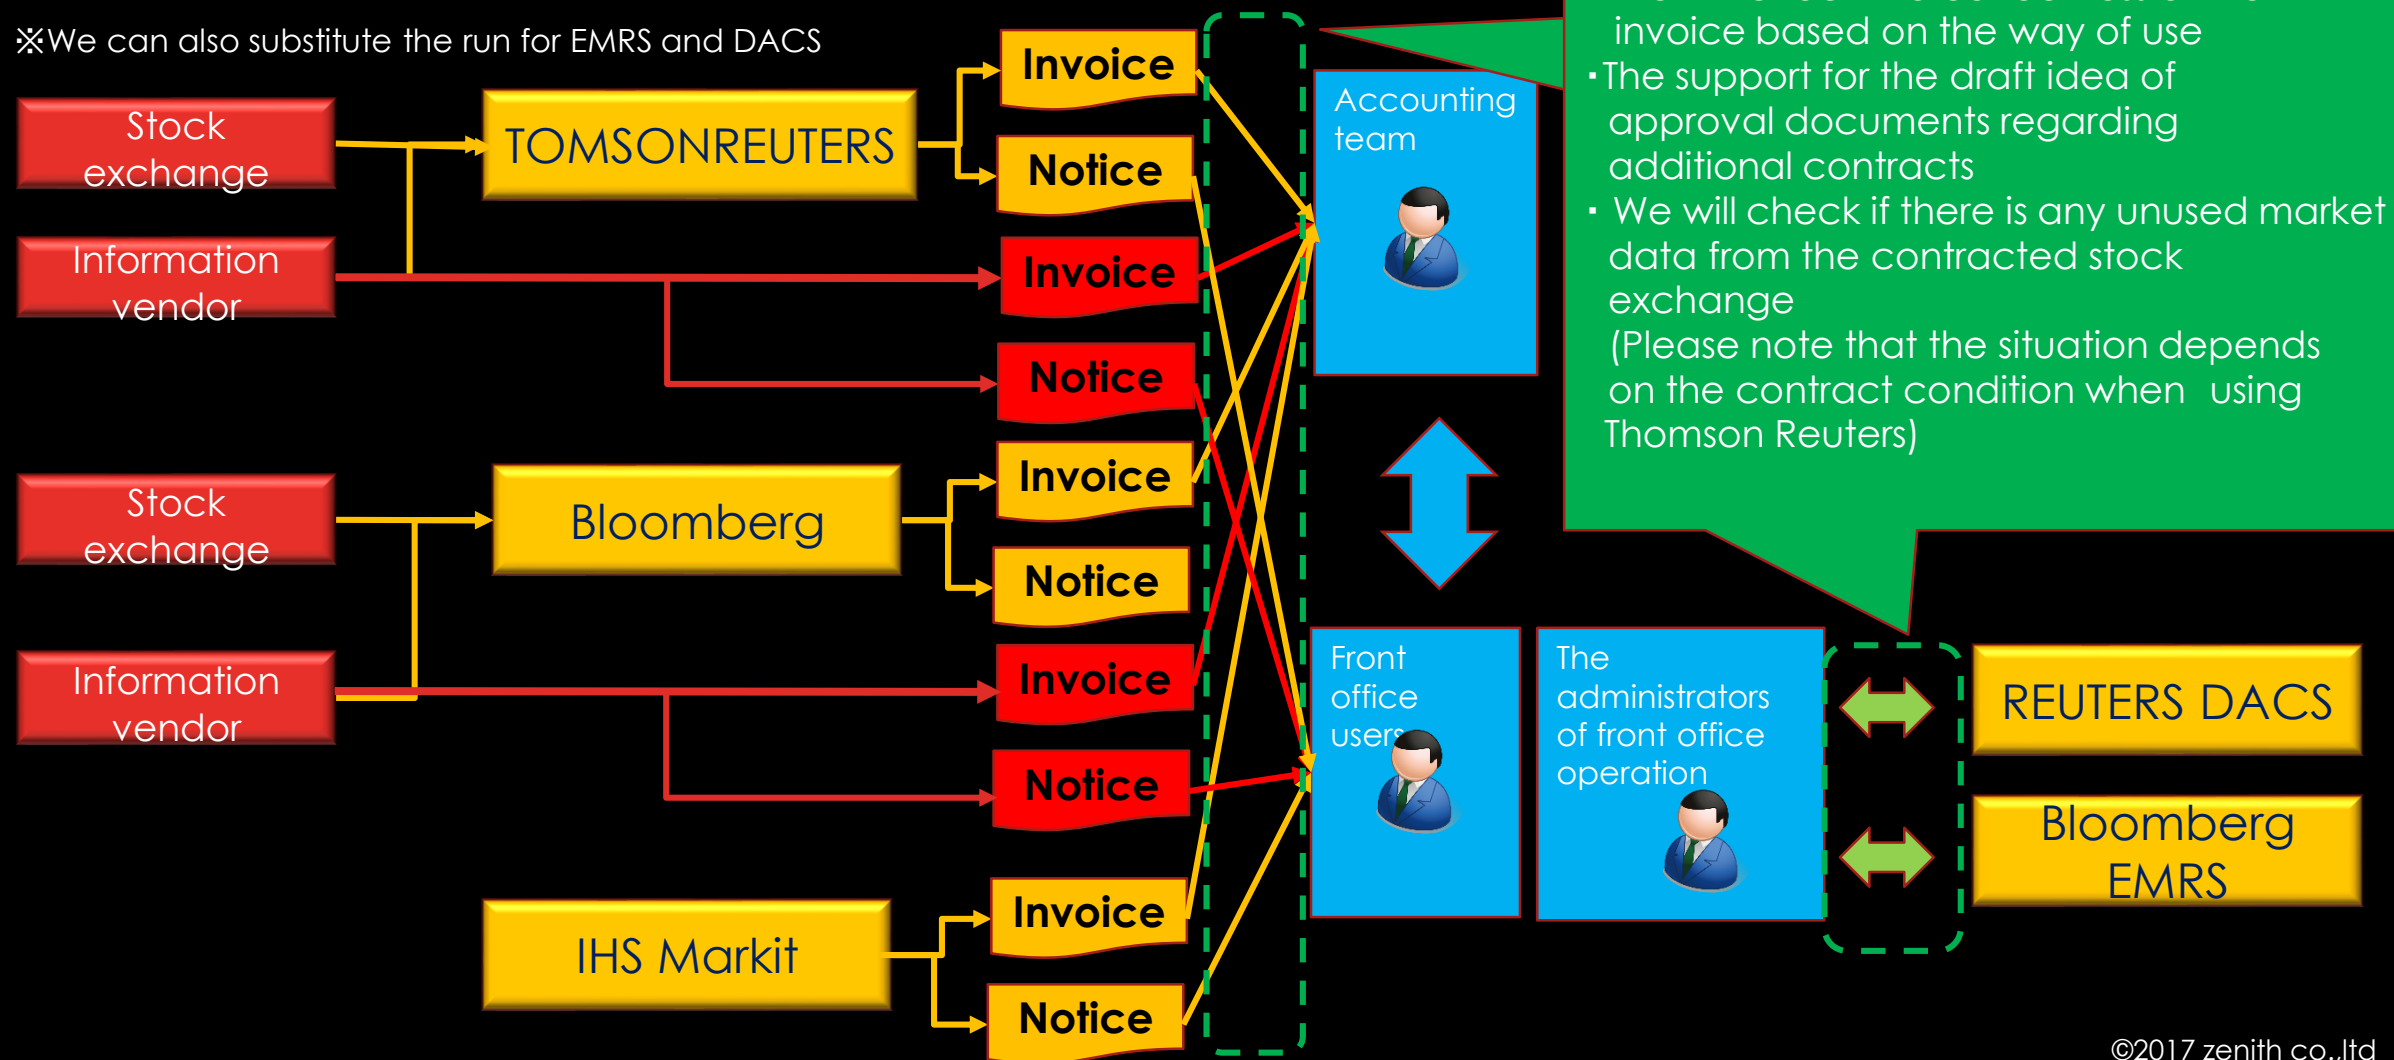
※We can also substitute the run for EMRS and DACS

Stock exchange

Information vendor

TOMSONREUTERS

Invoice

Notice

Invoice

Notice

Stock exchange

Information vendor

Bloomberg

Invoice

Notice

Invoice

Notice

IHS Markit

Invoice

Notice

Accounting team

Front office users

The administrators of front office operation

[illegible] invoice based on the way of use
・The support for the draft idea of approval documents regarding additional contracts
・ We will check if there is any unused market data from the contracted stock exchange (Please note that the situation depends on the contract condition when using Thomson Reuters)

REUTERS DACS

Bloomberg EMRS

©2017 zenith co.,ltd